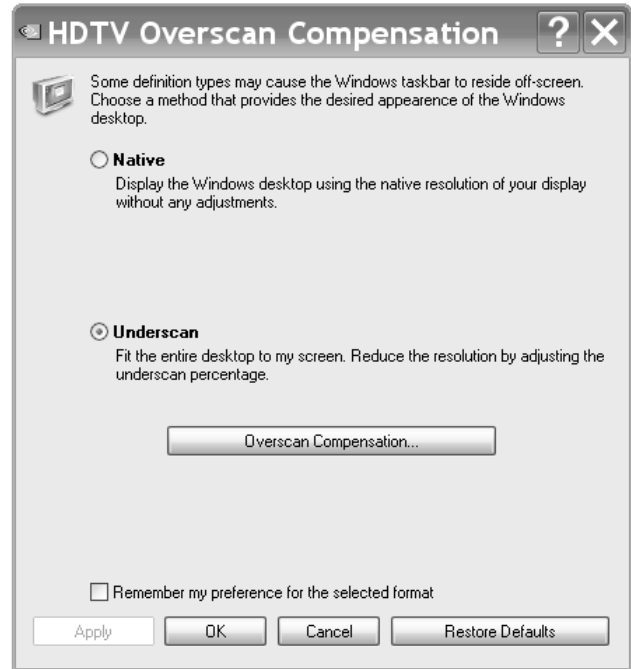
HDTV Overscan Compensation

?

X

Some definition types may cause the Windows taskbar to reside off-screen. Choose a method that provides the desired appearence of the Windows desktop.

Native

Display the Windows desktop using the native resolution of your display without any adjustments.

Underscan

Fit the entire desktop to my screen. Reduce the resolution by adjusting the underscan percentage.

Overscan Compensation...

Remember my preference for the selected format

Apply

OK

Cancel

Restore Defaults